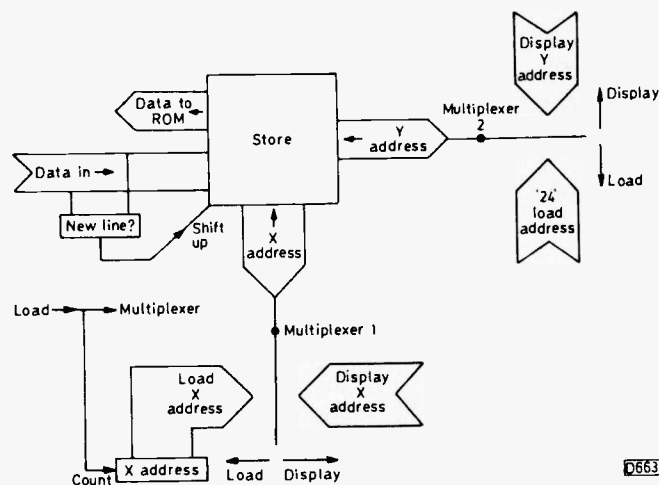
Display Y address

Display

Multiplexer 2

Data to ROM

Store

Y address

Load

Data in

'24' load address

New line?

Shift up

X address

Load

Multiplexer

Multiplexer 1

Load X address

Display X address

Count

X address

Load

Display

D663